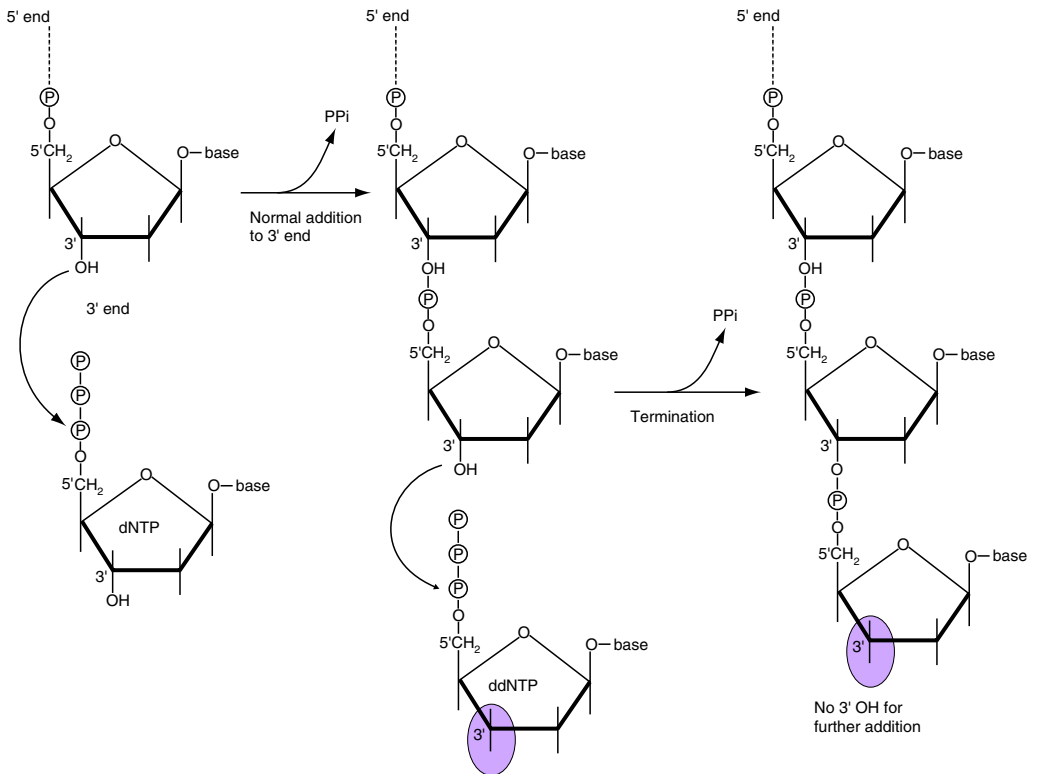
5' end

P
O
$5'CH_2$
O
O—base
3'
OH

3' end

P
P
P
O
$5'CH_2$
O
O—base
dNTP
3'
OH

PPi

Normal addition to 3' end

5' end

P
O
$5'CH_2$
O
O—base
3'
OH
P
O
$5'CH_2$
O
O—base
3'
OH

P
P
P
O
$5'CH_2$
O
O—base
ddNTP
3'

PPi

Termination

5' end

P
O
$5'CH_2$
O
O—base
3'
OH
P
O
$5'CH_2$
O
O—base
3'
O
P
O
$5'CH_2$
O
O—base
3'

No 3' OH for further addition